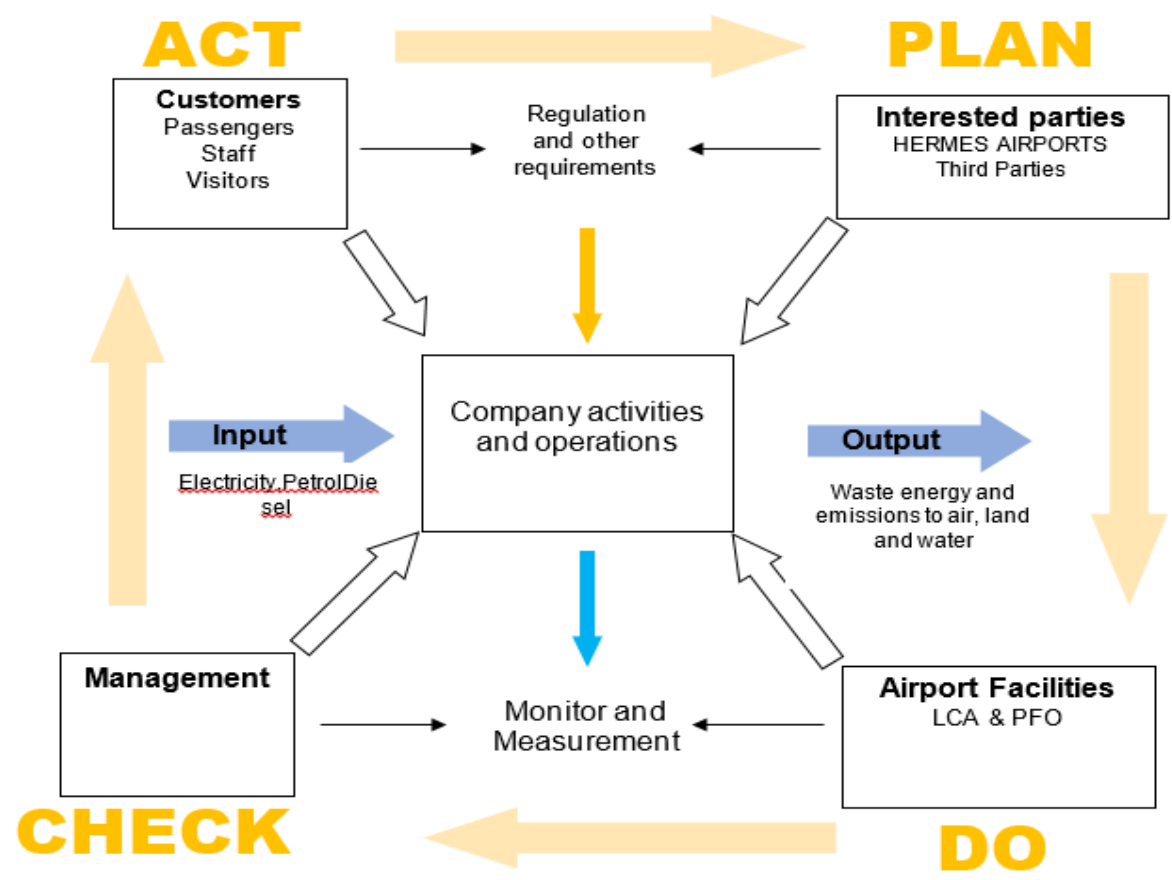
ACT

PLAN

Customers
Passengers
Staff
Visitors

Regulation and other requirements

Interested parties
HERMES AIRPORTS
Third Parties

Input

Electricity,PetrolDiesel

Company activities and operations

Output

Waste energy and emissions to air, land and water

Management

Monitor and Measurement

Airport Facilities
LCA & PFO

CHECK

DO